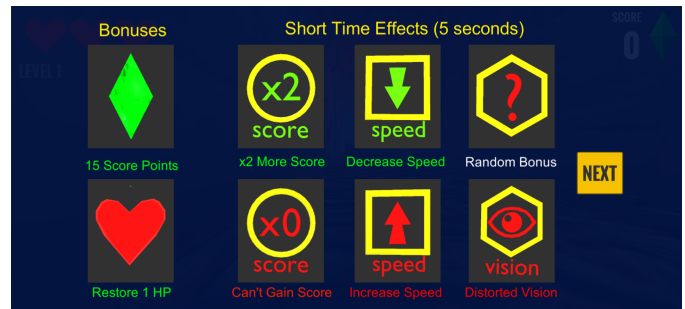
LEVEL 1

SCORE
0

Bonuses

Short Time Effects (5 seconds)

15 Score Points

x2
score
x2 More Score

speed
Decrease Speed

?
Random Bonus

NEXT

Restore 1 HP

x0
score
Can't Gain Score

speed
Increase Speed

vision
Distorted Vision